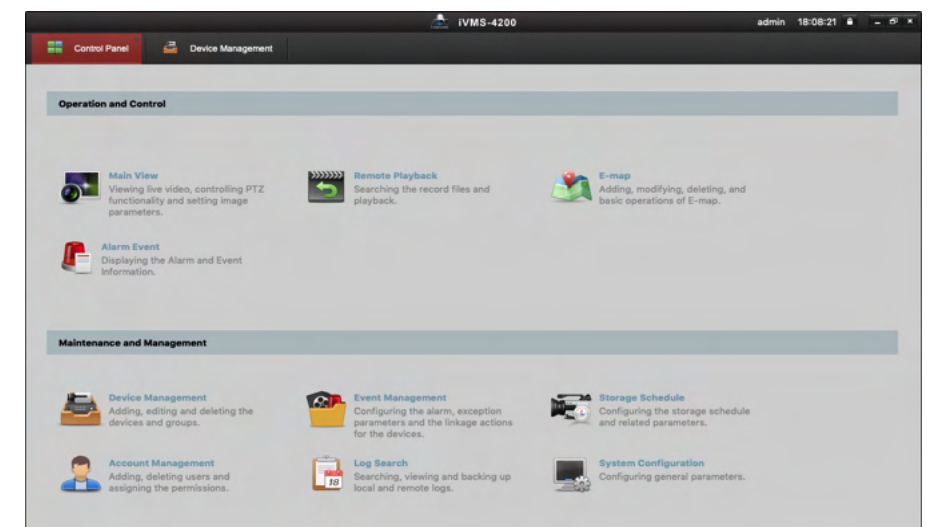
iVMS-4200

admin 18:08:21

Control Panel

Device Management

Operation and Control

Main View
Viewing live video, controlling PTZ functionality and setting image parameters.

Remote Playback
Searching the record files and playback.

E-map
Adding, modifying, deleting, and basic operations of E-map.

Alarm Event
Displaying the Alarm and Event Information.

Maintenance and Management

Device Management
Adding, editing and deleting the devices and groups.

Event Management
Configuring the alarm, exception parameters and the linkage actions for the devices.

Storage Schedule
Configuring the storage schedule and related parameters.

Account Management
Adding, deleting users and assigning the permissions.

18

Log Search
Searching, viewing and backing up local and remote logs.

System Configuration
Configuring general parameters.